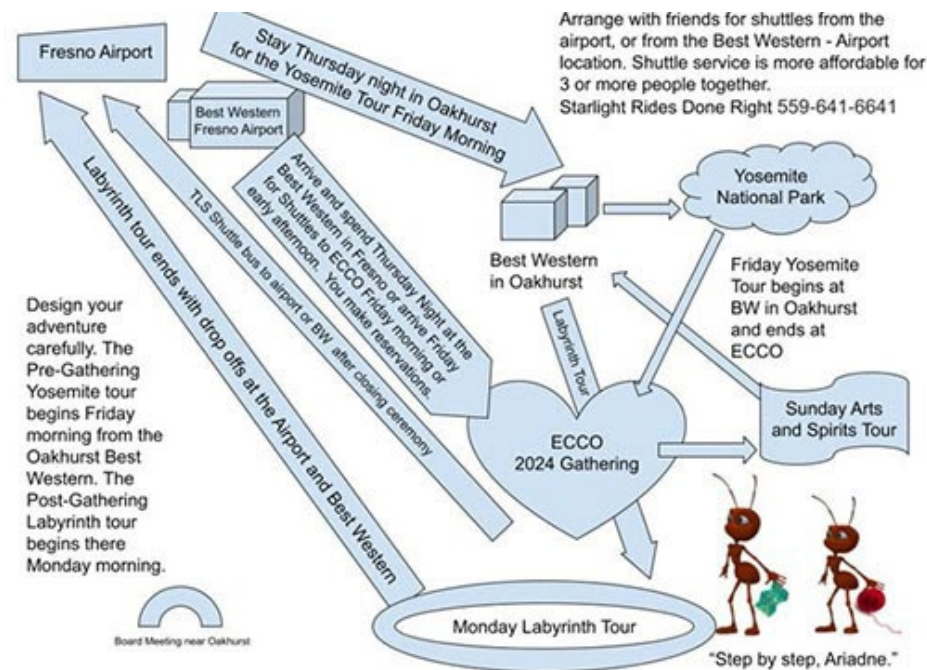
Fresno Airport

Stay Thursday night in Oakhurst for the Yosemite Tour Friday Morning

Arrange with friends for shuttles from the airport, or from the Best Western - Airport location. Shuttle service is more affordable for 3 or more people together.
Starlight Rides Done Right 559-641-6641

Best Western Fresno Airport

Arrive and spend Thursday Night at the Best Western in Fresno or arrive Friday for Shuttles to ECCO Friday morning or early afternoon. You make reservations.

TLS Shuttle bus to airport or BW after closing ceremony

Labyrinth tour ends with drop offs at the Airport and Best Western

Yosemite National Park

Best Western in Oakhurst

Friday Yosemite Tour begins at BW in Oakhurst and ends at ECCO

Labyrinth Tour

Design your adventure carefully. The Pre-Gathering Yosemite tour begins Friday morning from the Oakhurst Best Western. The Post-Gathering Labyrinth tour begins there Monday morning.

ECCO 2024 Gathering

Sunday Arts and Spirits Tour

Board Meeting near Oakhurst

Monday Labyrinth Tour

"Step by step, Ariadne."